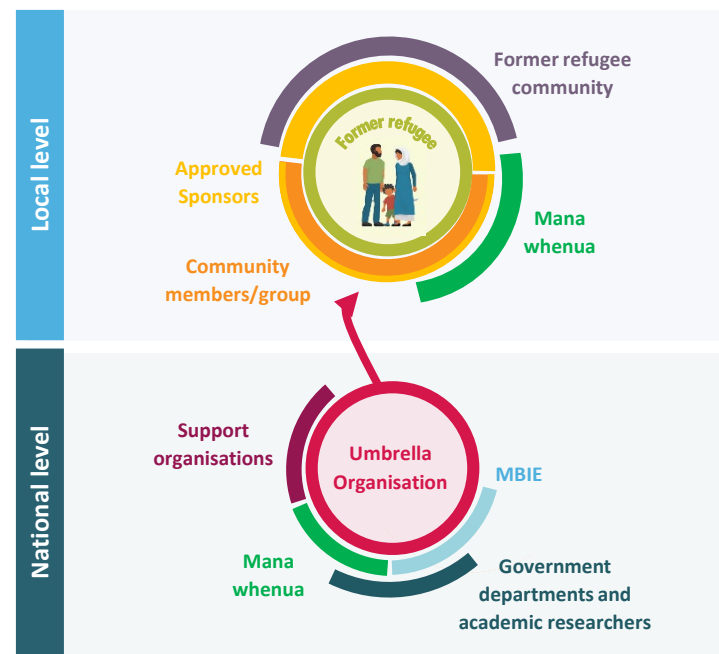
Local level

Former refugee

Former refugee community

Approved Sponsors

Mana whenua

Community members/group

National level

Support organisations

Umbrella Organisation

MBIE

Mana whenua

Government departments and academic researchers